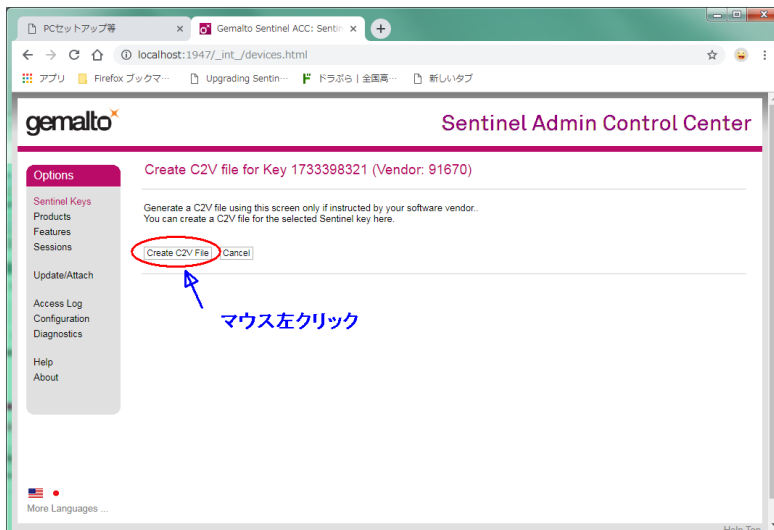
PCセットアップ等 ×
Gemalto Sentinel ACC: Sentin ×
+
localhost:1947/_int_/devices.html
アプリ
Firefox ブックマ…
Upgrading Sentin…
ドラぷら | 全国高…
新しいタブ

gemalto
Sentinel Admin Control Center

Options
Sentinel Keys
Products
Features
Sessions

Update/Attach

Access Log
Configuration
Diagnostics

Help
About

Create C2V file for Key 1733398321 (Vendor: 91670)

Generate a C2V file using this screen only if instructed by your software vendor..
You can create a C2V file for the selected Sentinel key here.

Create C2V File
Cancel

マウス左クリック

More Languages ...